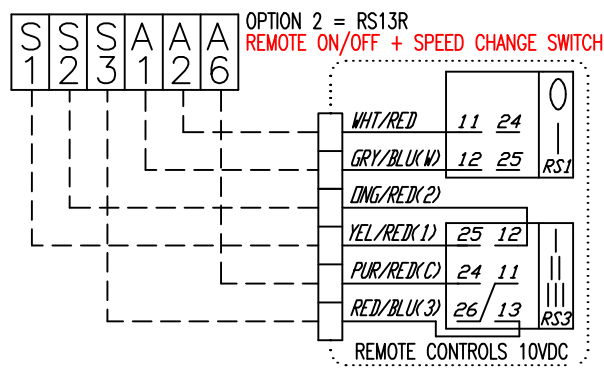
S 1 S 2 S 3 A 1 A 2 A 6

OPTION 2 = RS13R
REMOTE ON/OFF + SPEED CHANGE SWITCH

WHT/RED
GRY/BLU(W)
ONG/RED(2)
YEL/RED(1)
PUR/RED(C)
RED/BLU(3)

11 24
12 25
RS1

25 12
24 11
26 13
RS3

REMOTE CONTROLS 10VDC